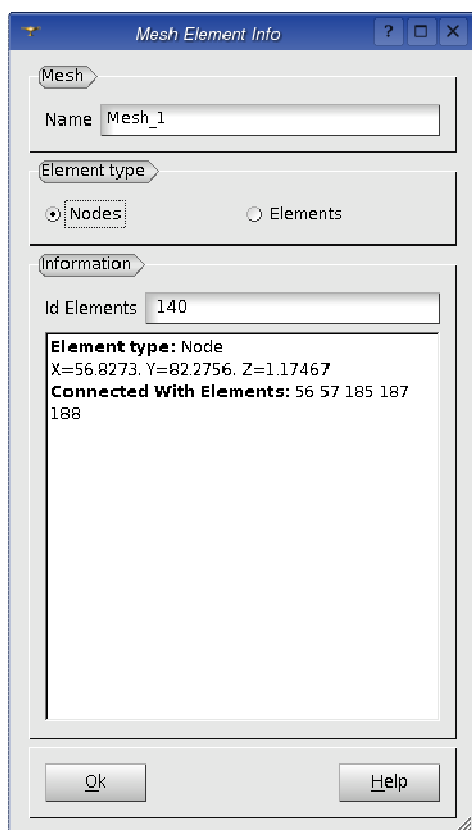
Mesh Element Info

? □ X

Mesh

Name Mesh_1

Element type

Nodes

Elements

Information

Id Elements 140

**Element type:** Node
X=56.8273, Y=82.2756, Z=1.17467
**Connected With Elements:** 56 57 185 187 188

Ok

Help